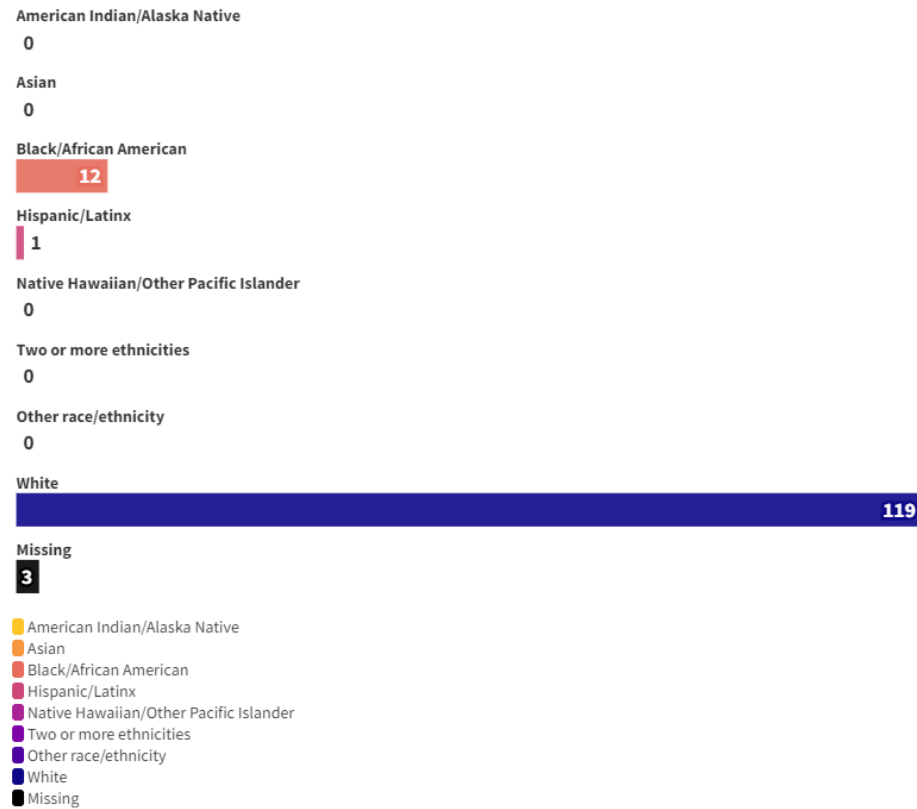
American Indian/Alaska Native
0

Asian
0

Black/African American
12

Hispanic/Latinx
1

Native Hawaiian/Other Pacific Islander
0

Two or more ethnicities
0

Other race/ethnicity
0

White
119

Missing
3

American Indian/Alaska Native
Asian
Black/African American
Hispanic/Latinx
Native Hawaiian/Other Pacific Islander
Two or more ethnicities
Other race/ethnicity
White
Missing